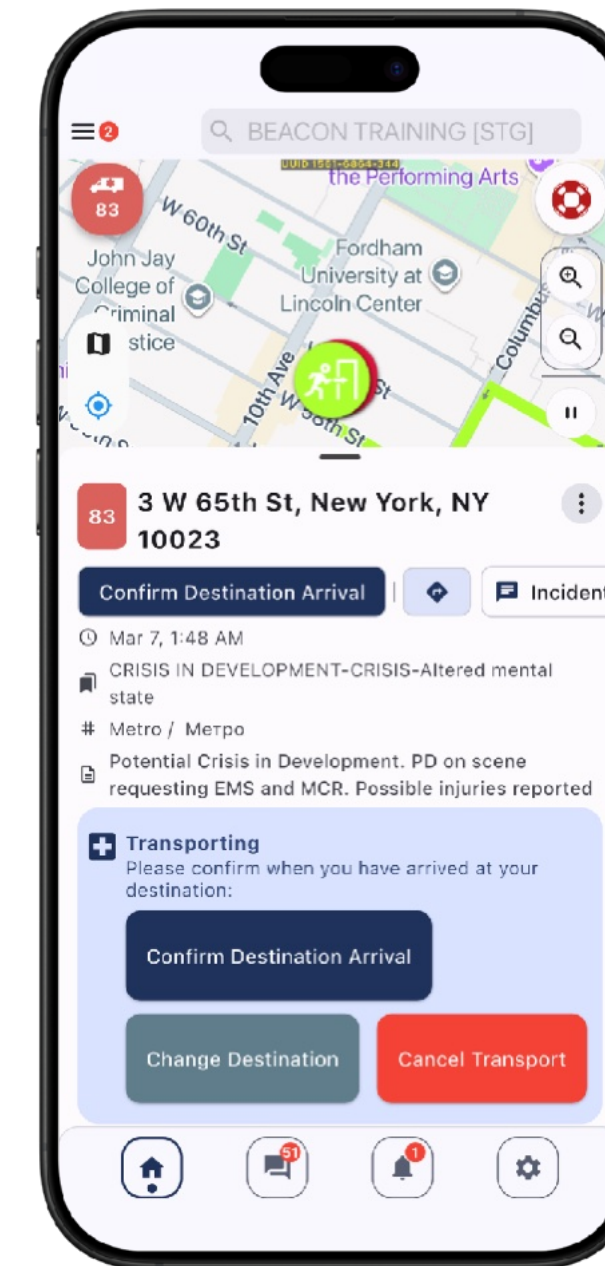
2

BEACON TRAINING [STG]

the Performing Arts

83

W 60th St

John Jay College of Criminal Justice

Fordham University at Lincoln Center

10th Ave

W 59th St

Columbus

83

3 W 65th St, New York, NY 10023

Confirm Destination Arrival

Incident

Mar 7, 1:48 AM

CRISIS IN DEVELOPMENT-CRISIS-Altered mental state

Metro / Метро

Potential Crisis in Development. PD on scene requesting EMS and MCR. Possible injuries reported

Transporting

Please confirm when you have arrived at your destination:

Confirm Destination Arrival

Change Destination

Cancel Transport

51

1